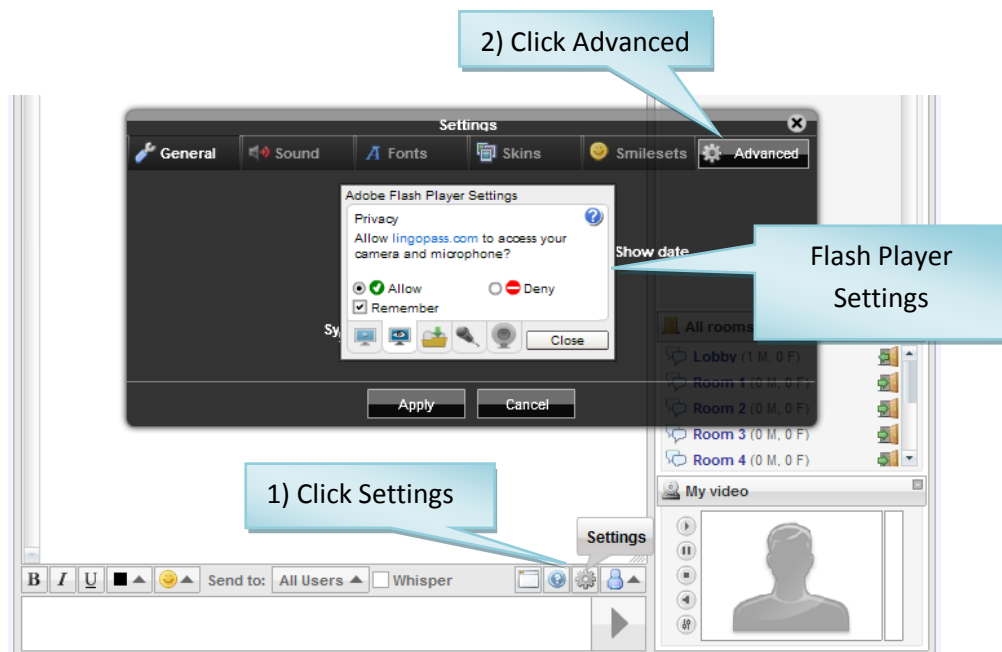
2) Click Advanced

Settings

General
Sound
Fonts
Skins
Smilesets
Advanced

Adobe Flash Player Settings
Privacy
Allow lingopass.com to access your camera and microphone?
Allow
Deny
Remember
Close

Show date

Flash Player Settings

Sy

All rooms
Lobby (1 M, 0 F)
Room 1 (0 M, 0 F)
Room 2 (0 M, 0 F)
Room 3 (0 M, 0 F)
Room 4 (0 M, 0 F)

Apply
Cancel

My video

1) Click Settings

Settings

B I U
Send to: All Users
Whisper